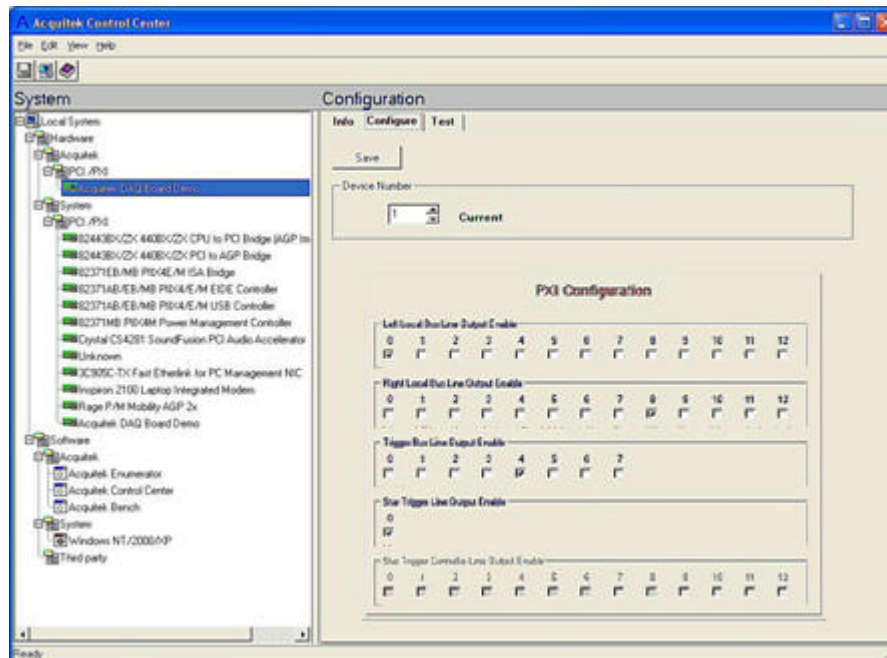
Acquitek Control Center

File Edit View Help

System

Local System
Hardware
Acquitek
PCI /PXI
Acquitek DAQ Board Demo
System
PCI /PXI
82443BX/ZX 440BX/ZX CPU to PCI Bridge (AGP Im
82443BX/ZX 440BX/ZX PCI to AGP Bridge
82371EB/MB PIIX4E/M ISA Bridge
82371AB/EB/MB PIIX4/E/M EIDE Controller
82371AB/EB/MB PIIX4/E/M USB Controller
82371MB PIIX4M Power Management Controller
Crystal CS4281 SoundFusion PCI Audio Accelerator
Unknown
3C905C-TX Fast Etherlink for PC Management NIC
Inspiron 2100 Laptop Integrated Modem
Rage P/M Mobility AGP 2x
Acquitek DAQ Board Demo
Software
Acquitek
Acquitek Enumerator
Acquitek Control Center
Acquitek Bench
System
Windows NT/2000/XP
Third party

Configuration

Info Configure Test

Save

Device Number

1 Current

PXI Configuration

Left Local Bus Line Output Enable
0 1 2 3 4 5 6 7 8 9 10 11 12

Right Local Bus Line Output Enable
0 1 2 3 4 5 6 7 8 9 10 11 12

Trigger Bus Line Output Enable
0 1 2 3 4 5 6 7

Star Trigger Line Output Enable
0

Star Trigger Controller Line Output Enable
0 1 2 3 4 5 6 7 8 9 10 11 12

Ready